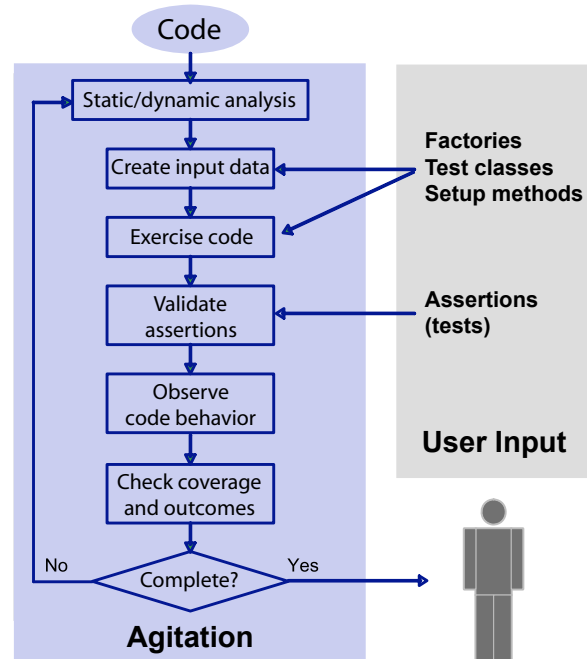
Code

Static/dynamic analysis

Create input data

Exercise code

Validate assertions

Observe code behavior

Check coverage and outcomes

No

Complete?

Yes

Agitation

Factories
Test classes
Setup methods

Assertions
(tests)

User Input